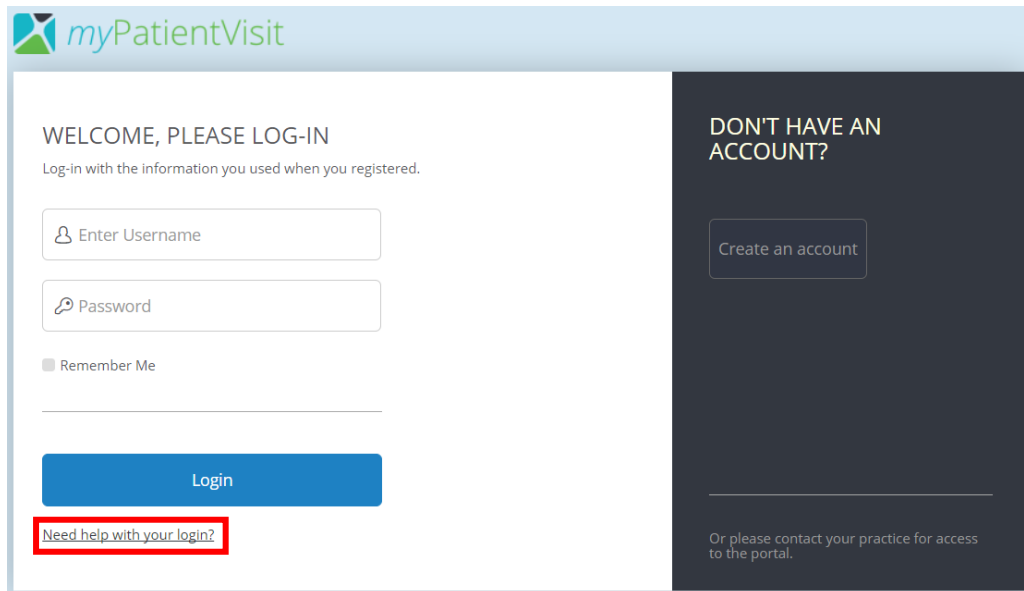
myPatientVisit

WELCOME, PLEASE LOG-IN

Log-in with the information you used when you registered.

Enter Username

Password

Remember Me

Login

Need help with your login?

DON'T HAVE AN ACCOUNT?

Create an account

Or please contact your practice for access to the portal.